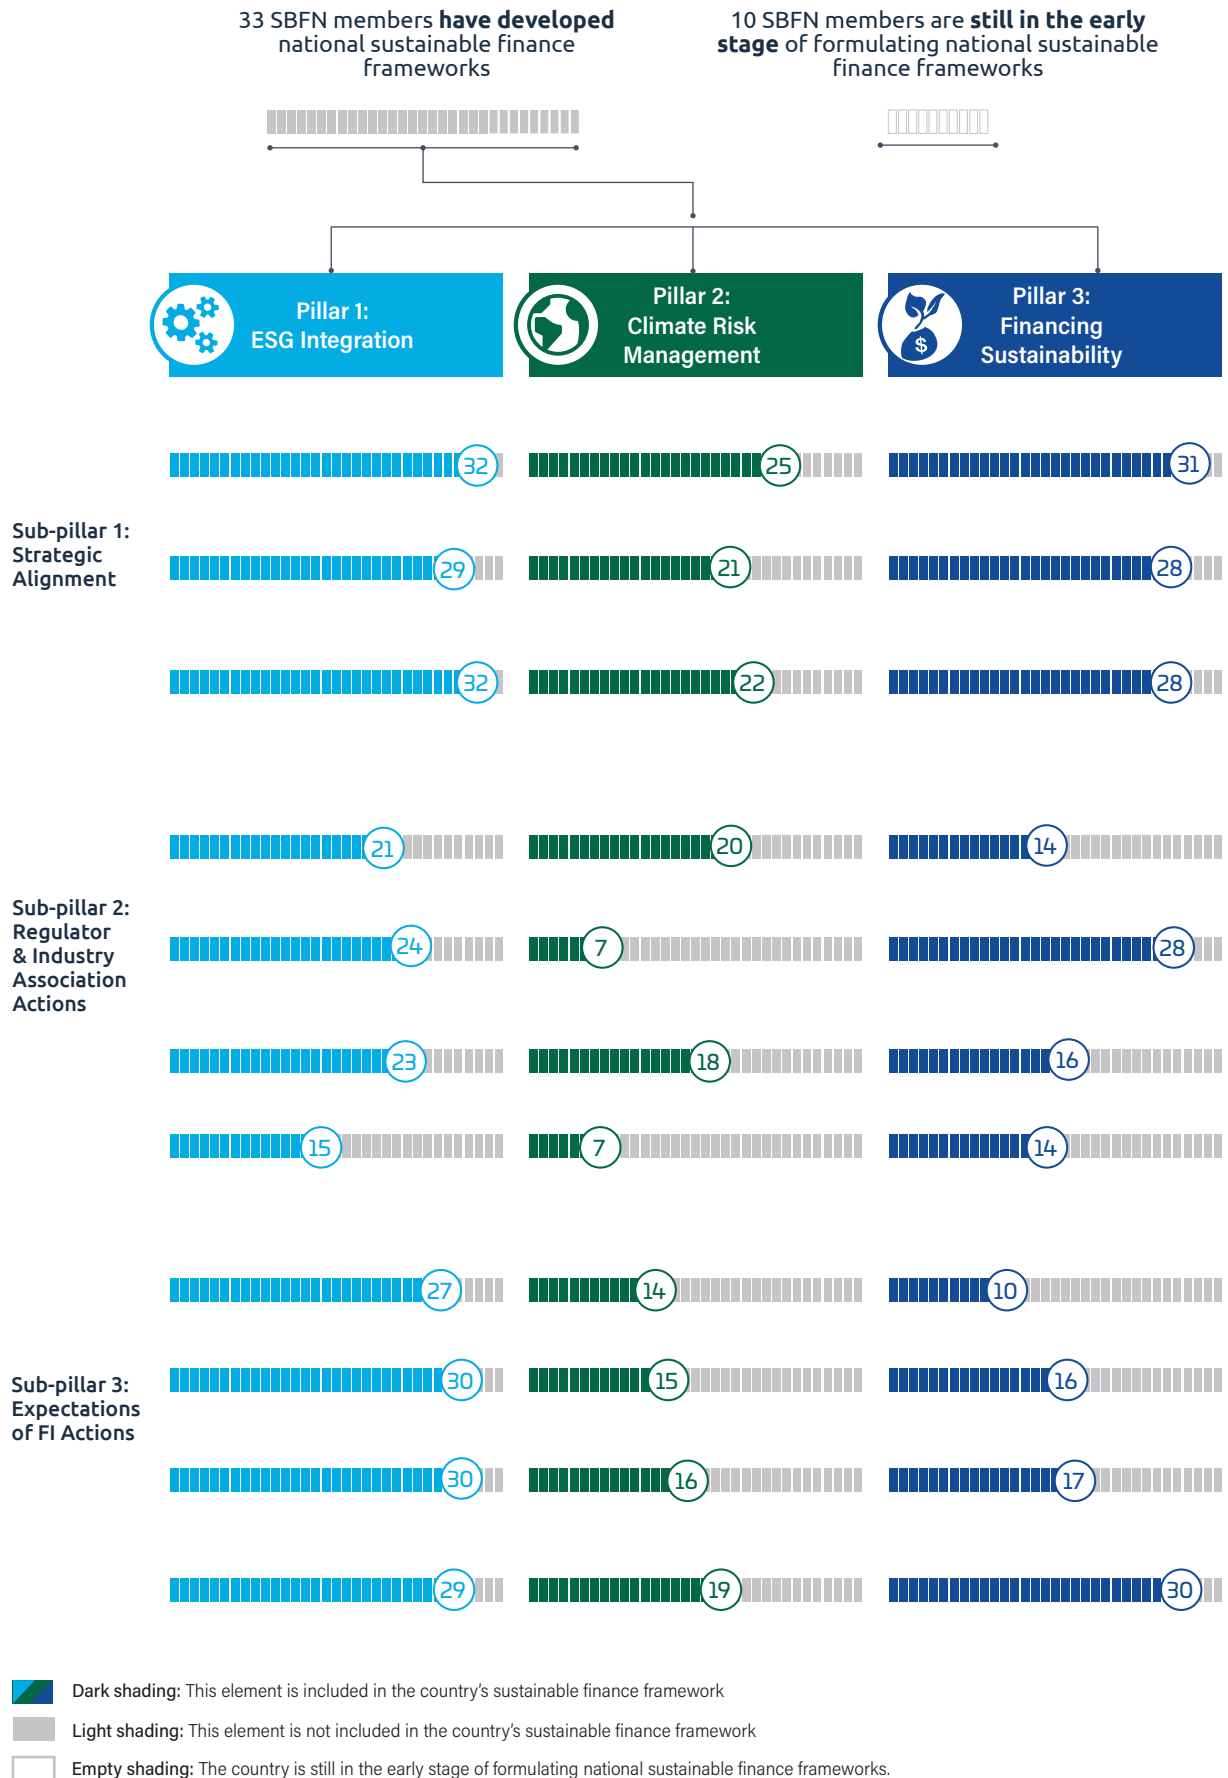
33 SBFN members **have developed** national sustainable finance frameworks

10 SBFN members are **still in the early stage** of formulating national sustainable finance frameworks

Pillar 1: ESG Integration

Pillar 2: Climate Risk Management

Pillar 3: Financing Sustainability

Sub-pillar 1: Strategic Alignment

32 25 31

29 21 28

32 22 28

Sub-pillar 2: Regulator & Industry Association Actions

21 20 14

24 7 28

23 18 16

15 7 14

Sub-pillar 3: Expectations of FI Actions

27 14 10

30 15 16

30 16 17

29 19 30

Dark shading: This element is included in the country's sustainable finance framework

Light shading: This element is not included in the country's sustainable finance framework

Empty shading: The country is still in the early stage of formulating national sustainable finance frameworks.